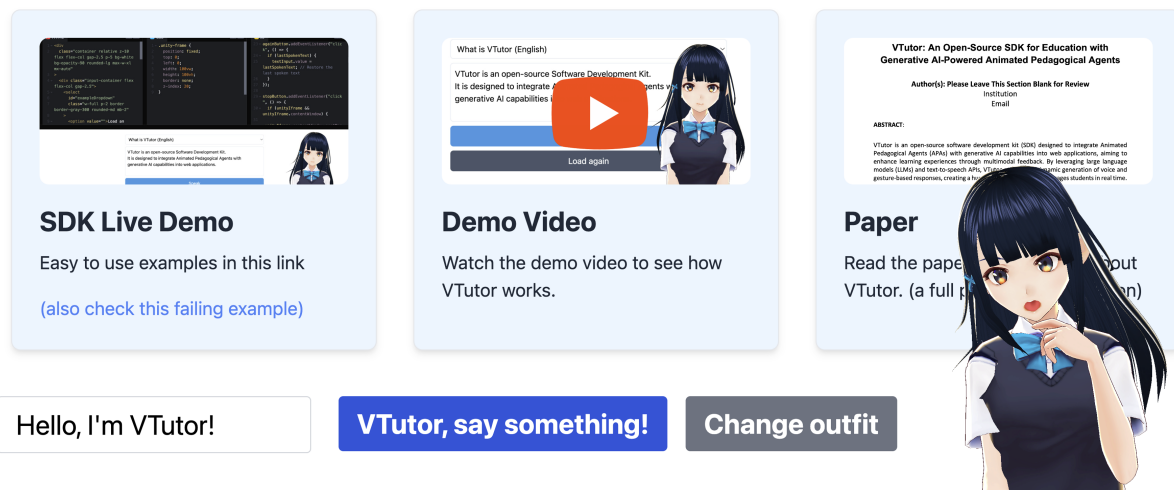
What is VTutor (English)

VTutor is an open-source Software Development Kit. It is designed to integrate Animated Pedagogical Agents with generative AI capabilities into web applications.

SDK Live Demo

Easy to use examples in this link

(also check this failing example)

What is VTutor (English)

VTutor is an open-source Software Development Kit. It is designed to integrate A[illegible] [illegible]ents w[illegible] generative AI capabilities i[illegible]

Load again

Demo Video

Watch the demo video to see how VTutor works.

VTutor: An Open-Source SDK for Education with Generative AI-Powered Animated Pedagogical Agents

Author(s): Please Leave This Section Blank for Review
Institution
Email

ABSTRACT:

VTutor is an open-source software development kit (SDK) designed to integrate Animated Pedagogical Agents (APAs) with generative AI capabilities into web applications, aiming to enhance learning experiences through multimodal feedback. By leveraging large language models (LLMs) and text-to-speech APIs, VTutor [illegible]amic generation of voice and gesture-based responses, creating a hu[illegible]ges students in real time.

Paper

Read the pape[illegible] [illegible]out VTutor. (a full p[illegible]n)

Hello, I'm VTutor!

VTutor, say something!

Change outfit